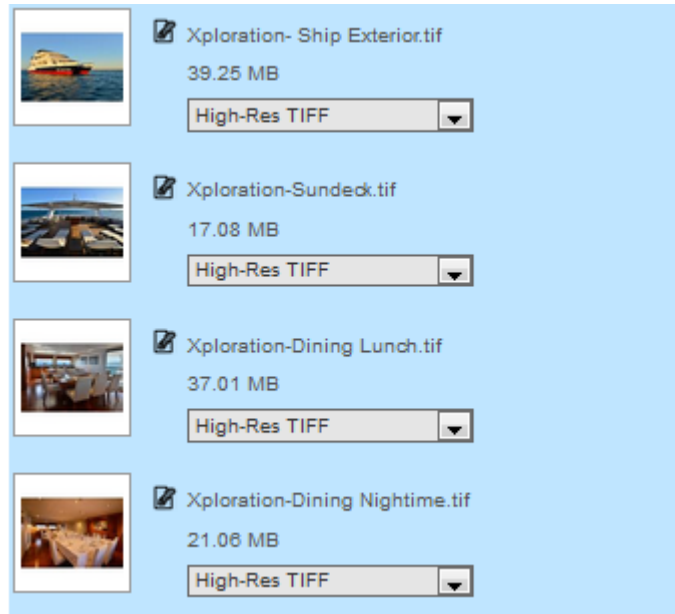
Xploration- Ship Exterior.tif
39.25 MB
High-Res TIFF

Xploration-Sundeck.tif
17.08 MB
High-Res TIFF

Xploration-Dining Lunch.tif
37.01 MB
High-Res TIFF

Xploration-Dining Nightime.tif
21.06 MB
High-Res TIFF